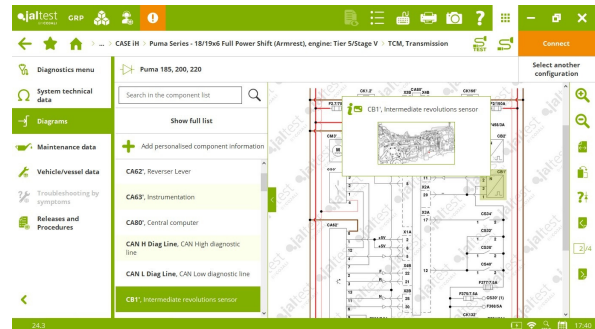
jaltest GRP

... CASE IH > Puma Series - 18/19x6 Full Power Shift (Armrest), engine: Tier 5/Stage V > TCM, Transmission

Connect

Select another configuration

Diagnostics menu

System technical data

Diagrams

Maintenance data

Vehicle/vessel data

Troubleshooting by symptoms

Releases and Procedures

Puma 185, 200, 220

Search in the component list

Show full list

Add personalised component information

CA62', Reverser Lever

CA63', Instrumentation

CA80', Central computer

CAN H Diag Line, CAN High diagnostic line

CAN L Diag Line, CAN Low diagnostic line

CB1', Intermediate revolutions sensor

CB1', Intermediate revolutions sensor

2/4

24.3

17:40